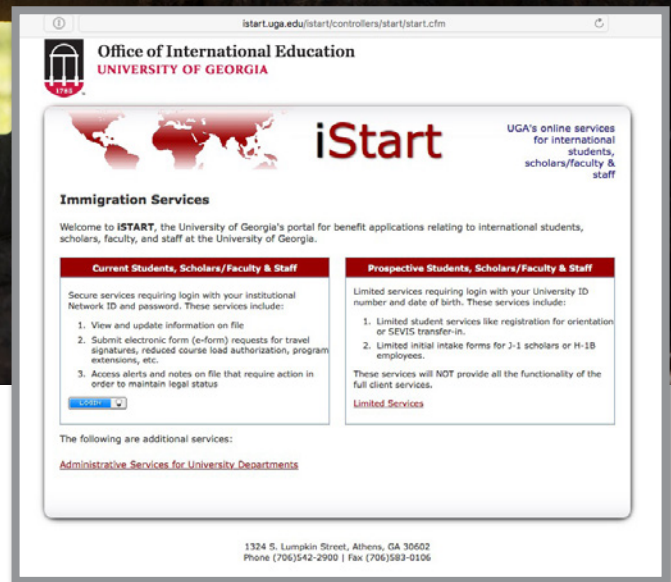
istart.uga.edu/istart/controllers/start/start.cfm

1785

Office of International Education
UNIVERSITY OF GEORGIA

iStart

UGA's online services for international students, scholars/faculty & staff

Immigration Services

Welcome to iSTART, the University of Georgia's portal for benefit applications relating to international students, scholars, faculty, and staff at the University of Georgia.

Current Students, Scholars/Faculty & Staff

Secure services requiring login with your institutional Network ID and password. These services include:

1. View and update information on file
2. Submit electronic form (e-form) requests for travel signatures, reduced course load authorization, program extensions, etc.
3. Access alerts and notes on file that require action in order to maintain legal status

Login

Prospective Students, Scholars/Faculty & Staff

Limited services requiring login with your University ID number and date of birth. These services include:

1. Limited student services like registration for orientation or SEVIS transfer-in.
2. Limited initial intake forms for J-1 scholars or H-1B employees.

These services will NOT provide all the functionality of the full client services.

Limited Services

The following are additional services:

Administrative Services for University Departments

1324 S. Lumpkin Street, Athens, GA 30602
Phone (706)542-2900 | Fax (706)583-0106